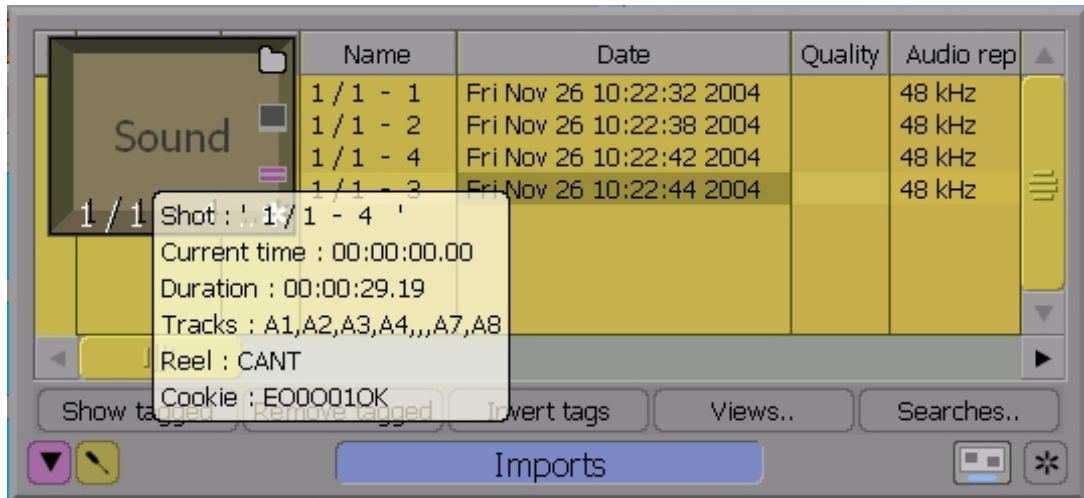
| Name | Date | Quality | Audio rep |
|---|---|---|---|
| 1 / 1 - 1 | Fri Nov 26 10:22:32 2004 | | 48 kHz |
| 1 / 1 - 2 | Fri Nov 26 10:22:38 2004 | | 48 kHz |
| 1 / 1 - 4 | Fri Nov 26 10:22:42 2004 | | 48 kHz |
| 1 / 1 - 3 | Fri Nov 26 10:22:44 2004 | | 48 kHz |

Sound

1 / 1

Shot : ' 1 / 1 - 4 '
Current time : 00:00:00.00
Duration : 00:00:29.19
Tracks : A1,A2,A3,A4,,,A7,A8
Reel : CANT
Cookie : EO0O01OK

Show tagged
Remove tagged
Invert tags
Views..
Searches..

Imports